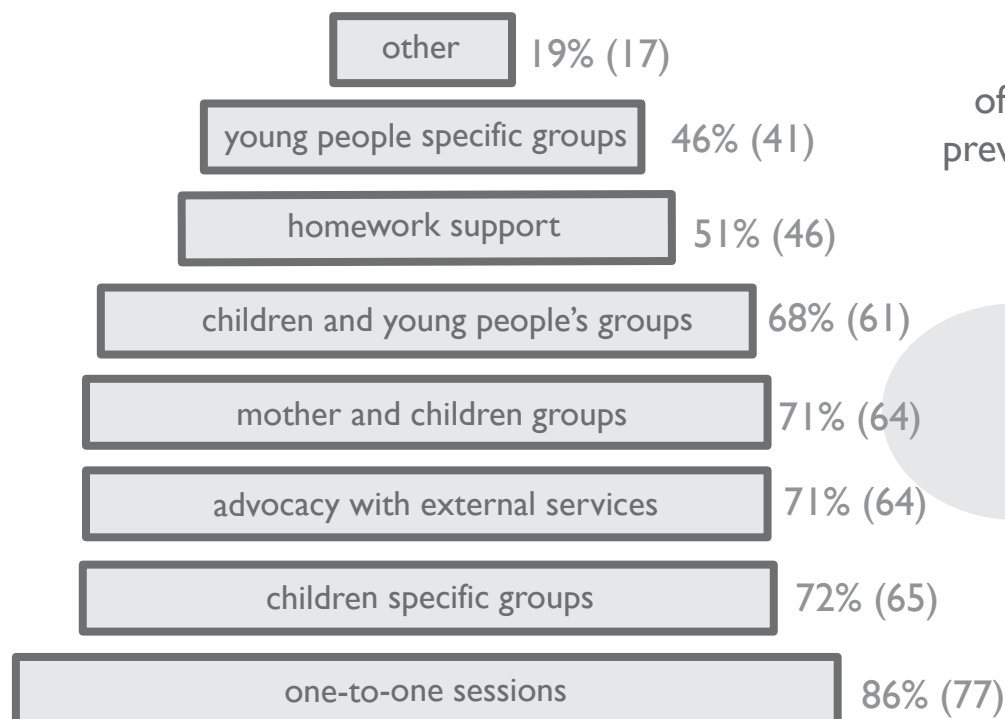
other 19% (17)

young people specific groups 46% (41)

homework support 51% (46)

children and young people's groups 68% (61)

mother and children groups 71% (64)

advocacy with external services 71% (64)

children specific groups 72% (65)

one-to-one sessions 86% (77)

of

prev